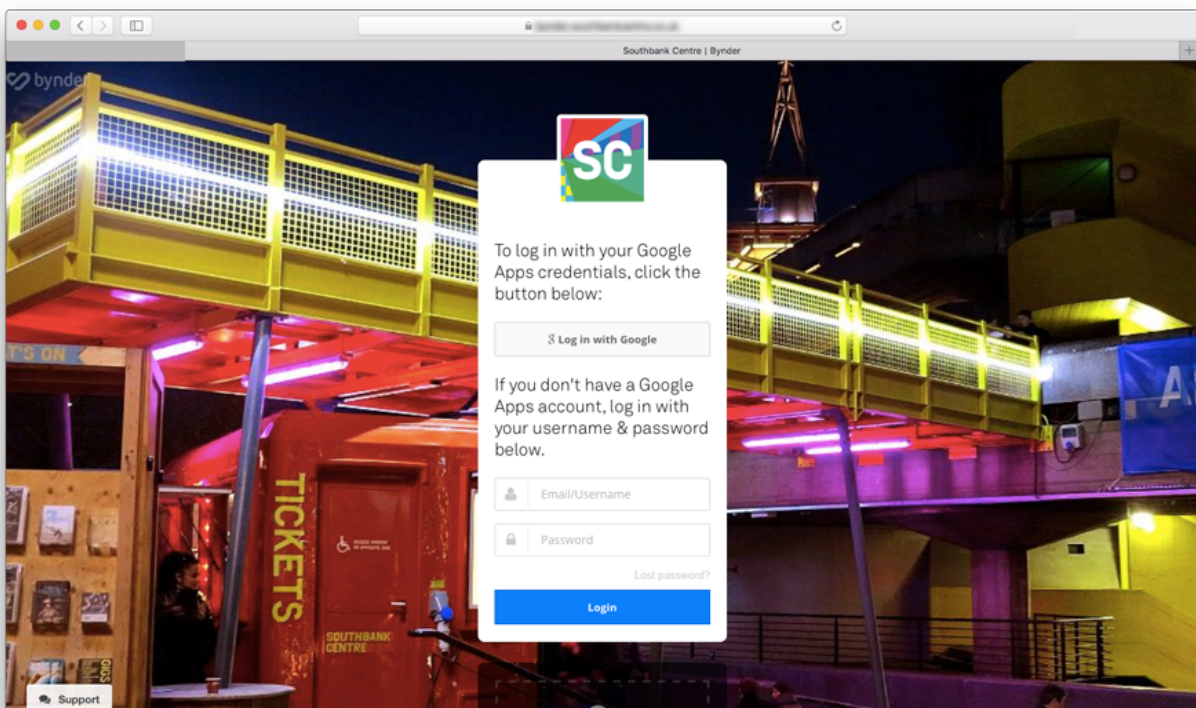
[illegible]

Southbank Centre | Bynder

bynder

SC

To log in with your Google Apps credentials, click the button below:

Log in with Google

If you don't have a Google Apps account, log in with your username & password below.

Email/Username

Password

Lost password?

Login

TICKETS

SOUTHBANK CENTRE

T'S ON

Support